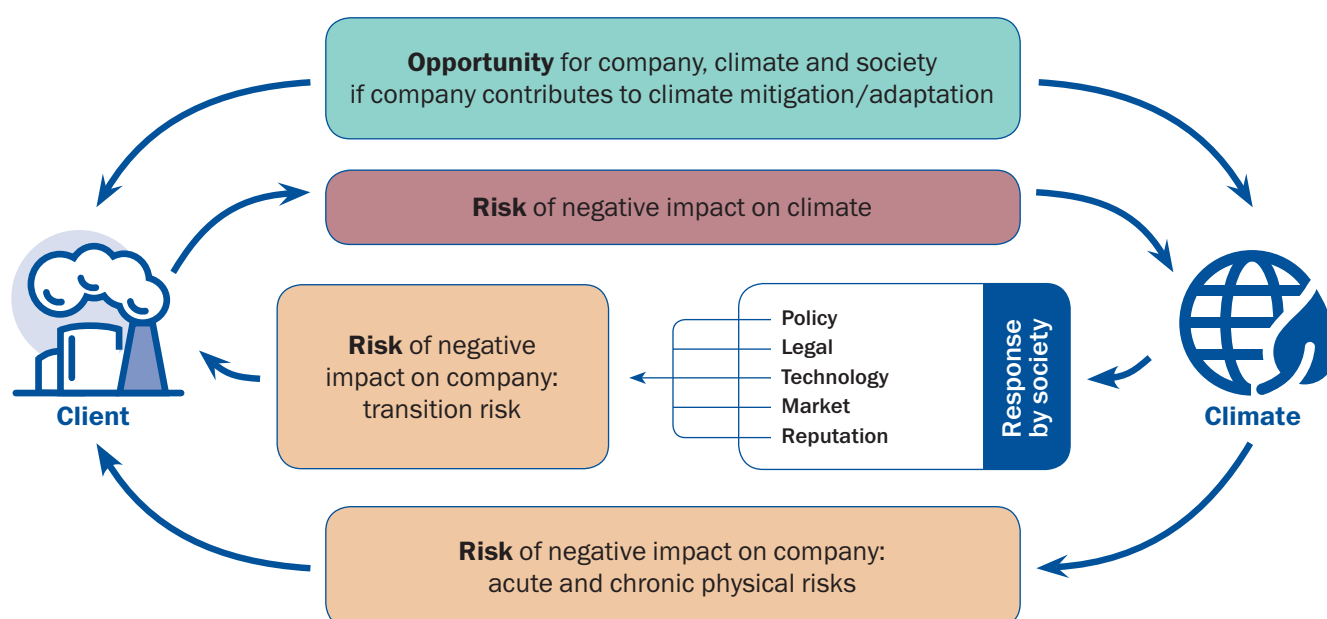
**Opportunity** for company, climate and society if company contributes to climate mitigation/adaptation

**Risk** of negative impact on climate

Client

**Risk** of negative impact on company: transition risk

Policy
Legal
Technology
Market
Reputation

Response by society

Climate

**Risk** of negative impact on company: acute and chronic physical risks